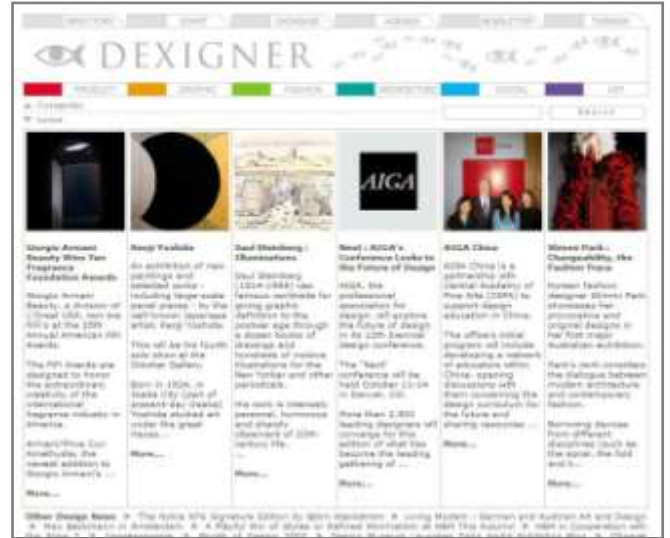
DIRECTORY EVENT DATABASE AGENDA NEWSLETTER PARTNER

DEXIGNER

PRODUCT GRAPHIC FASHION ARCHITECTURE DIGITAL ART

Categories
Archive

SEARCH

AIGA

Giorgio Armani Beauty Wins Ten Fragrance Foundation Awards

Giorgio Armani Beauty, a division of L'Oreal USA, won ten FiFi's at the 35th Annual Americas FiFi Awards.

The FiFi Awards are designed to honor the extraordinary creativity of the international fragrance industry in America.

Armani/Privé Cuir Améthyste, the newest addition to Giorgio Armani's ...

More...

Kenji Yoshida

An exhibition of new paintings and selected works - including large-scale panel pieces - by the self-known Japanese artist Kenji Yoshida.

This will be his fourth solo show at the October Gallery.

Born in 1924, in Ikeda City (part of present-day Osaka), Yoshida studied art under the great masters ...

More...

Saul Steinberg : Illuminations

Saul Steinberg (1914-1999) was famous worldwide for giving graphic definition to the postwar age through a dozen books of drawings and hundreds of incisive illustrations for the New Yorker and other periodicals.

His work is intensely personal, humorous and sharply observant of 20th-century life ...

...

Next : AIGA's Conference Looks to the Future of Design

AIGA, the professional association for design, will explore the future of design at its 22th biennial design conference.

The "Next" conference will be held October 11-14 in Denver, CO.

More than 2,000 leading designers will converge for this edition of what has become the leading gathering of ...

More...

AIGA China

AIGA China is a partnership with Central Academy of Fine Arts (CAFA) to support design education in China.

The efforts initial program will include developing a network of educators within China, opening discussions with them considering the design curriculum for the future and sharing resources ...

More...

Shinmi Park : Changeability, the Fashion Trace

Korean fashion designer Shinmi Park showcases her provocative and original designs in her first major Australian exhibition.

Park's work considers the dialogue between modern architecture and contemporary fashion.

Borrowing devices from different disciplines (such as the spiral, the fold and the ...

More...

Other Design News: » The Nokia 8/6 Signature Edition by Björn Weckström » Living Modern - German and Austrian Art and Design » Max Beckmann in Amsterdam » A Playful Mix of Styles in Refined Minimalism at M&M This Autumn » H&M in Cooperation with the Kylie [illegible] » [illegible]